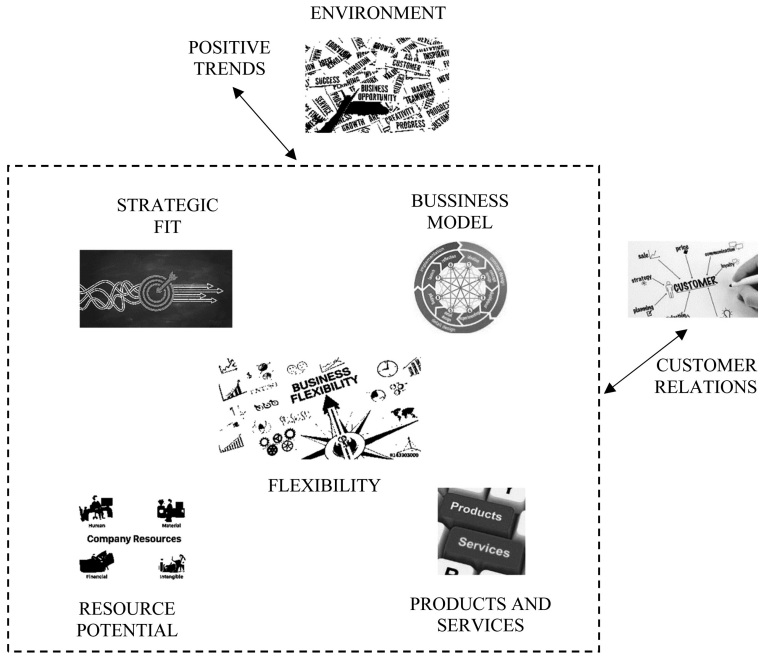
ENVIRONMENT

POSITIVE TRENDS

SUCCESS
BUSINESS OPPORTUNITY
CUSTOMER
MARKET
GROWTH
CREATIVITY
PROGRESS

STRATEGIC FIT

BUSSINESS MODEL

CUSTOMER

CUSTOMER RELATIONS

BUSINESS FLEXIBILITY

FLEXIBILITY

Human
Material
Company Resources
Financial
Intangible

Products
Services

RESOURCE POTENTIAL

PRODUCTS AND SERVICES